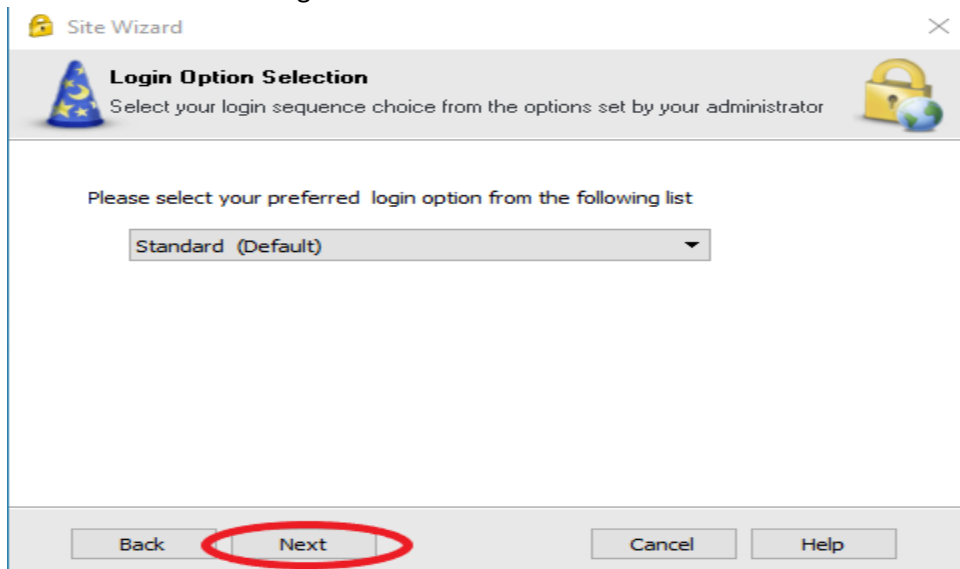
Site Wizard

Login Option Selection
Select your login sequence choice from the options set by your administrator

Please select your preferred login option from the following list

Standard (Default)

Back
Next
Cancel
Help